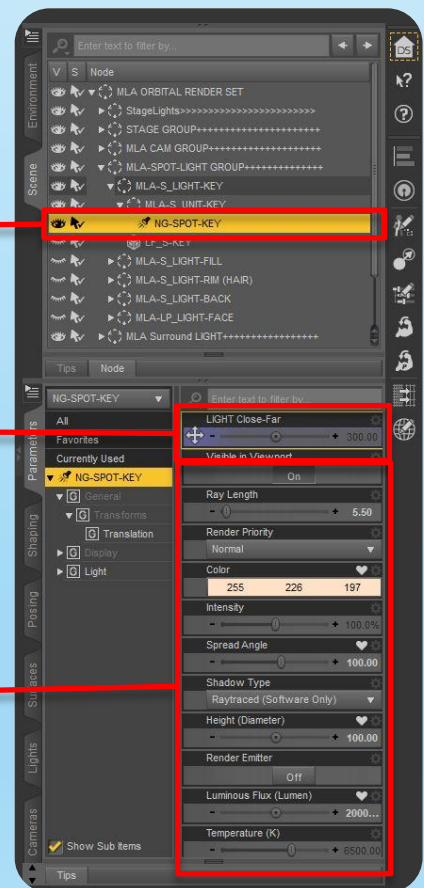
Enter text to filter by...

V S Node

MLA ORBITAL RENDER SET
StageLights>>>>>>>>>>>>>>>>>>>>>>>>
STAGE GROUP++++++++++++++++++++
MLA CAM GROUP++++++++++++++++++
MLA-SPOT-LIGHT GROUP++++++++++++++
MLA-S_LIGHT-KEY
MLA-S_UNIT-KEY
NG-SPOT-KEY
LP_S-KEY
MLA-S_LIGHT-FILL
MLA-S_LIGHT-RIM (HAIR)
MLA-S_LIGHT-BACK
MLA-LP_LIGHT-FACE
MLA Surround LIGHT++++++++++++++++

Tips Node

Environment
Scene

NG-SPOT-KEY
All
Favorites
Currently Used
NG-SPOT-KEY
General
Transforms
Translation
Display
Light

Parameters
Shaping
Posing
Surfaces
Lights
Cameras

Show Sub Items

Tips

Enter text to filter by...

LIGHT Close-Far
300.00
Visible in Viewport
On
Ray Length
5.50
Render Priority
Normal
Color
255 226 197
Intensity
100.0%
Spread Angle
100.00
Shadow Type
Raytraced (Software Only)
Height (Diameter)
100.00
Render Emitter
Off
Luminous Flux (Lumen)
2000...
Temperature (K)
6500.00

DS